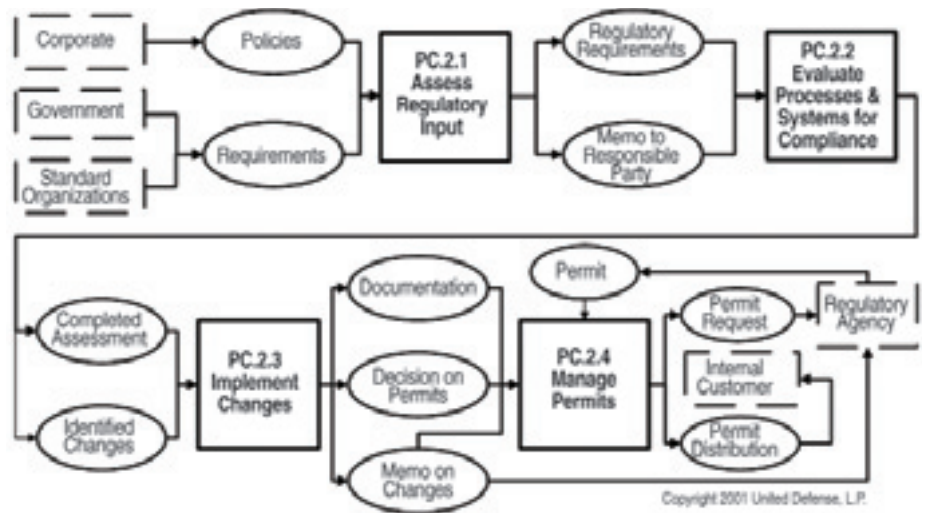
Corporate

Policies

Government

Requirements

Standard Organizations

PC.2.1 Assess Regulatory Input

Regulatory Requirements

Memo to Responsible Party

PC.2.2 Evaluate Processes & Systems for Compliance

Completed Assessment

Identified Changes

PC.2.3 Implement Changes

Documentation

Decision on Permits

Memo on Changes

Permit

PC.2.4 Manage Permits

Permit Request

Regulatory Agency

Internal Customer

Permit Distribution

Copyright 2001 United Defense, L.P.